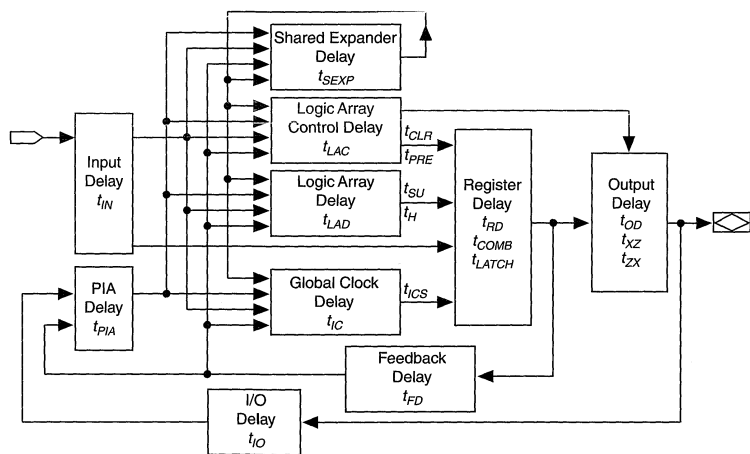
Shared Expander Delay $t_{SEXP}$

Logic Array Control Delay $t_{LAC}$

$t_{CLR}$
$t_{PRE}$

Input Delay $t_{IN}$

Logic Array Delay $t_{LAD}$

$t_{SU}$
$t_H$

Register Delay $t_{RD}$ $t_{COMB}$ $t_{LATCH}$

Output Delay $t_{OD}$ $t_{XZ}$ $t_{ZX}$

PIA Delay $t_{PIA}$

Global Clock Delay $t_{IC}$

$t_{ICS}$

Feedback Delay $t_{FD}$

I/O Delay $t_{IO}$